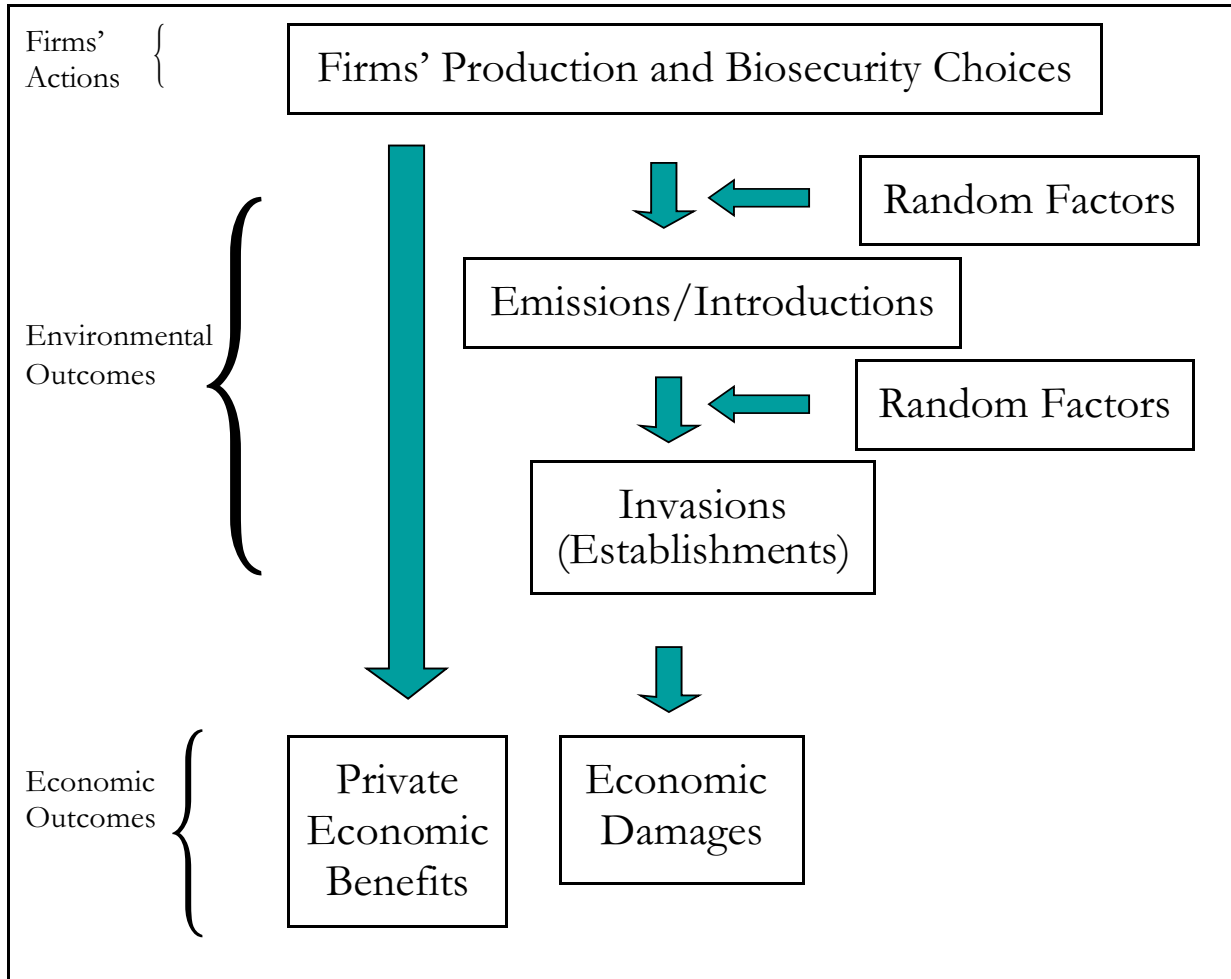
Firms' Actions

Firms' Production and Biosecurity Choices

Random Factors

Environmental Outcomes

Emissions/Introductions

Random Factors

Invasions (Establishments)

Economic Outcomes

Private Economic Benefits

Economic Damages